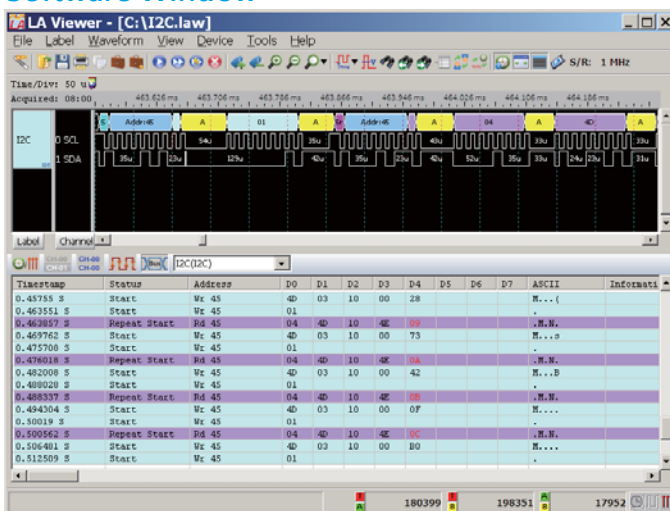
Software Window

LA Viewer - [C:\I2C.law]

File Label Waveform View Device Tools Help

S/R: 1 MHz

Time/Div: 50 u

Acquired: 08:00

463.626 ms 463.706 ms 463.786 ms 463.866 ms 463.946 ms 464.026 ms 464.106 ms 464.186 ms

I2C 0 SCL 1 SDA

S Addr:45 A 01 A S Addr:45 A 04 A 4D A

54u 35u 40u 33u 33u

35u 23u 129u 42u 35u 23u 42u 52u 35u 33u 24u 23u 31u

Label Channel

I2C(I2C)

| Timestamp | Status | Address | D0 | D1 | D2 | D3 | D4 | D5 | D6 | D7 | ASCII | Informati |
|---|---|---|---|---|---|---|---|---|---|---|---|---|
| 0.45755 S | Start | Wr 45 | 4D | 03 | 10 | 00 | 28 | | | | M...( | |
| 0.463551 S | Start | Wr 45 | 01 | | | | | | | | . | |
| 0.463857 S | Repeat Start | Rd 45 | 04 | 4D | 10 | 4E | 09 | | | | .M.N. | |
| 0.469762 S | Start | Wr 45 | 4D | 03 | 10 | 00 | 73 | | | | M...s | |
| 0.475708 S | Start | Wr 45 | 01 | | | | | | | | . | |
| 0.476018 S | Repeat Start | Rd 45 | 04 | 4D | 10 | 4E | 0A | | | | .M.N. | |
| 0.482008 S | Start | Wr 45 | 4D | 03 | 10 | 00 | 42 | | | | M...B | |
| 0.488028 S | Start | Wr 45 | 01 | | | | | | | | . | |
| 0.488337 S | Repeat Start | Rd 45 | 04 | 4D | 10 | 4E | 0B | | | | .M.N. | |
| 0.494304 S | Start | Wr 45 | 4D | 03 | 10 | 00 | 0F | | | | M.... | |
| 0.50019 S | Start | Wr 45 | 01 | | | | | | | | . | |
| 0.500562 S | Repeat Start | Rd 45 | 04 | 4D | 10 | 4E | 0C | | | | .M.N. | |
| 0.506401 S | Start | Wr 45 | 4D | 03 | 10 | 00 | B0 | | | | M.... | |
| 0.512509 S | Start | Wr 45 | 01 | | | | | | | | . | |

180399 198351 17952